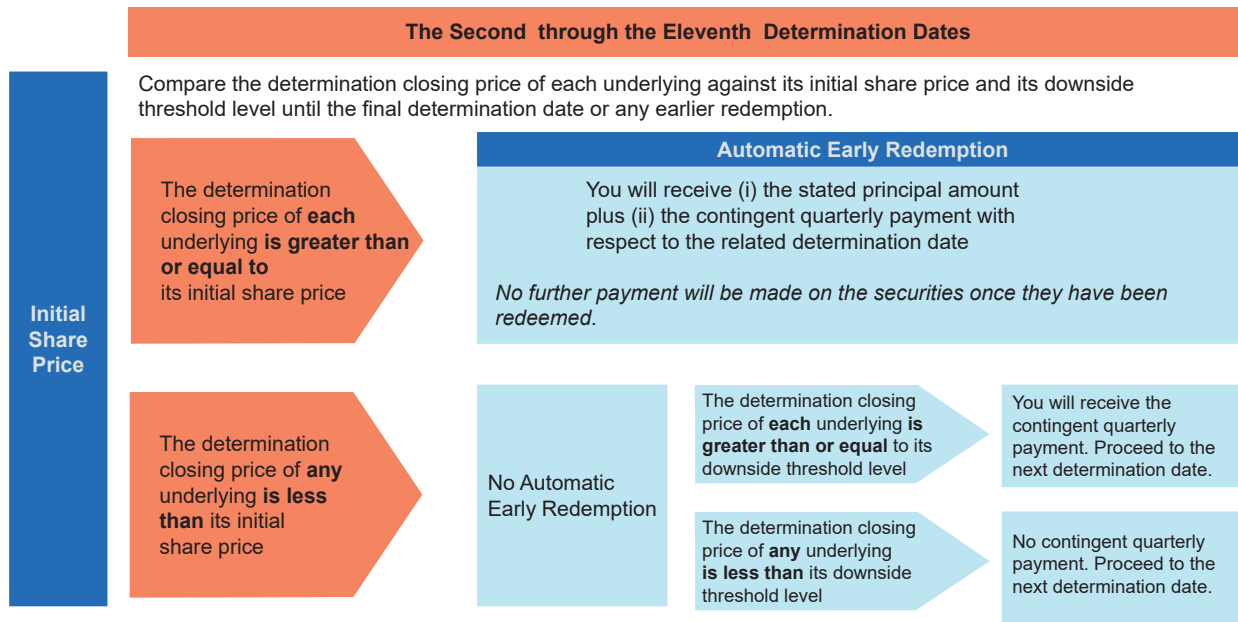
The Second through the Eleventh Determination Dates

Initial Share Price

Compare the determination closing price of each underlying against its initial share price and its downside threshold level until the final determination date or any earlier redemption.

The determination closing price of **each** underlying **is greater than or equal to** its initial share price

Automatic Early Redemption

You will receive (i) the stated principal amount plus (ii) the contingent quarterly payment with respect to the related determination date

*No further payment will be made on the securities once they have been redeemed.*

The determination closing price of **any** underlying **is less than** its initial share price

No Automatic Early Redemption

The determination closing price of **each** underlying **is greater than or equal** to its downside threshold level

You will receive the contingent quarterly payment. Proceed to the next determination date.

The determination closing price of **any** underlying **is less than** its downside threshold level

No contingent quarterly payment. Proceed to the next determination date.